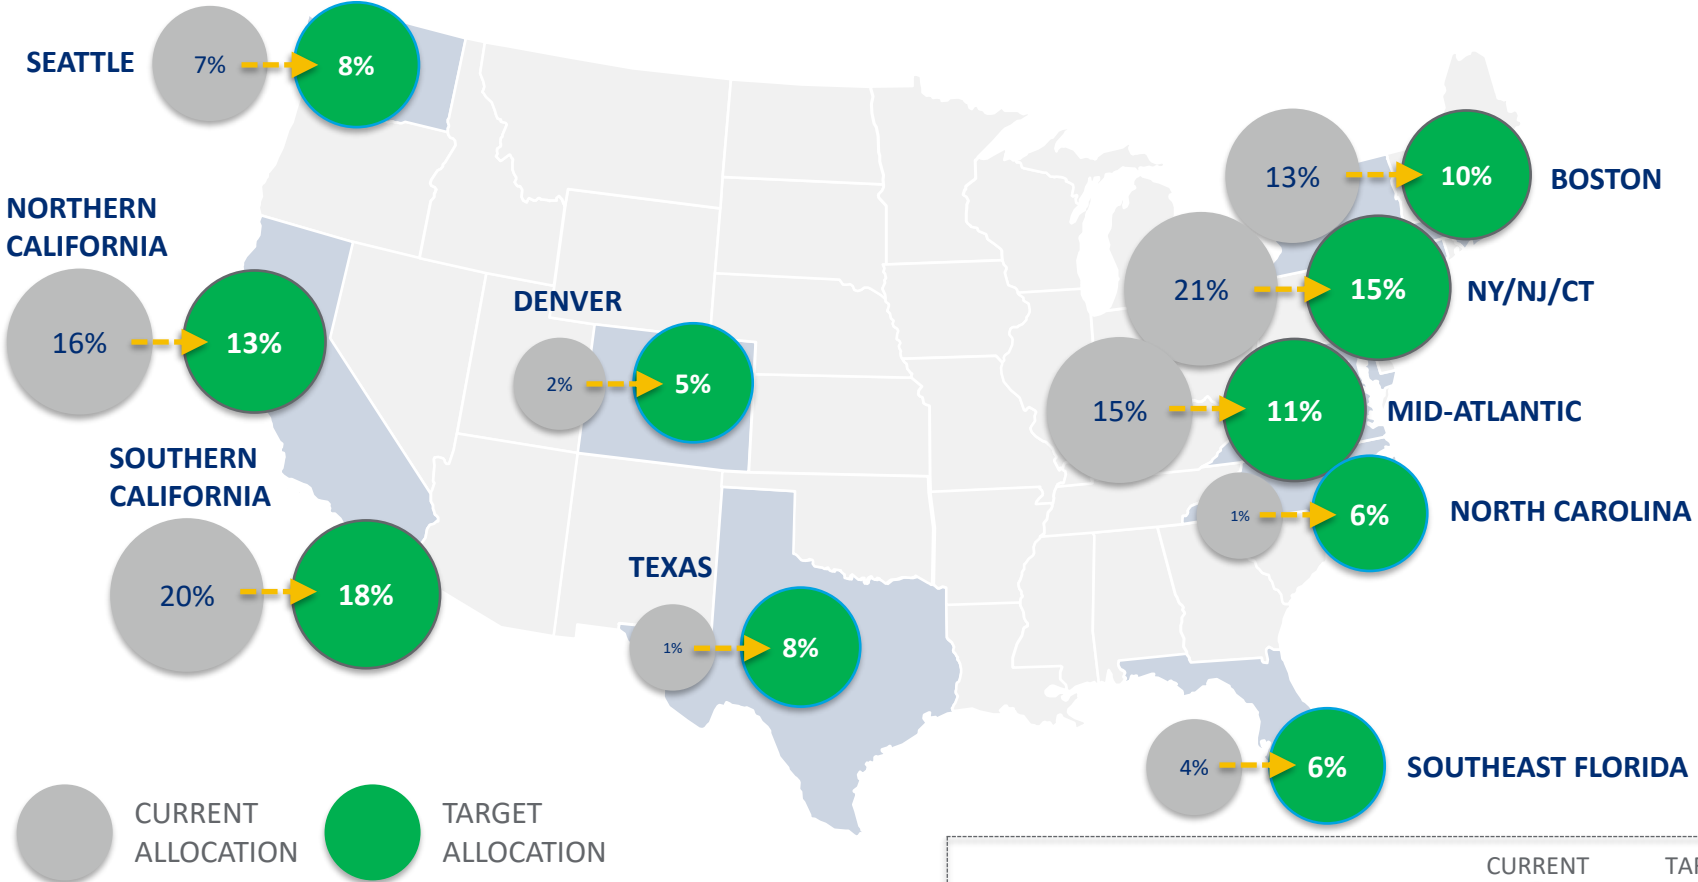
SEATTLE 7% 8%

NORTHERN CALIFORNIA 16% 13%

DENVER 2% 5%

SOUTHERN CALIFORNIA 20% 18%

TEXAS 1% 8%

13% 10% BOSTON

21% 15% NY/NJ/CT

15% 11% MID-ATLANTIC

1% 6% NORTH CAROLINA

4% 6% SOUTHEAST FLORIDA

CURRENT ALLOCATION

TARGET ALLOCATION

CURRENT TA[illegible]